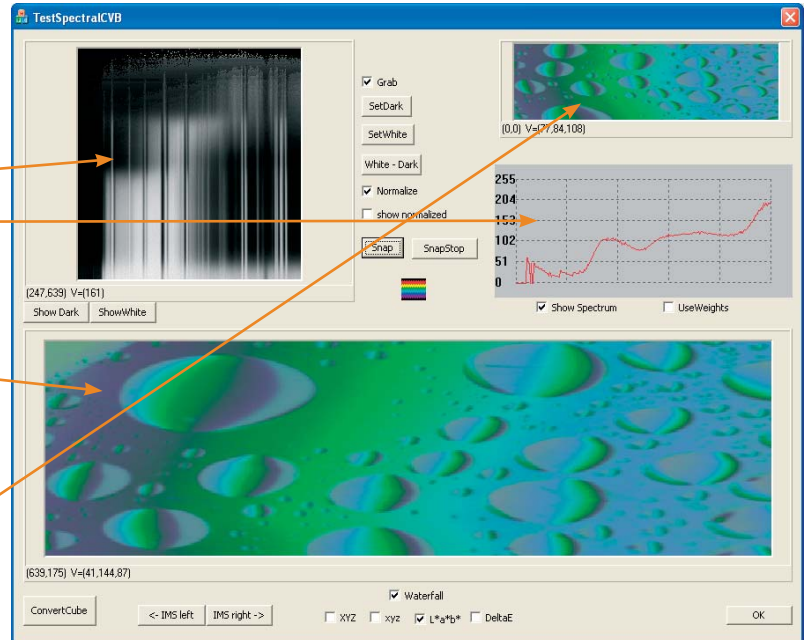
TestSpectralCVB

Grab

SetDark

SetWhite

White - Dark

Normalize

show normalized

Snap

SnapStop

(0,0) V=(77,84,108)

255
204
153
102
51
0

Show Spectrum

UseWeights

(247,639) V=(161)

Show Dark

ShowWhite

(639,175) V=(41,144,87)

ConvertCube

<- IMS left

IMS right ->

Waterfall

XYZ

xyz

L*a*b*

DeltaE

OK